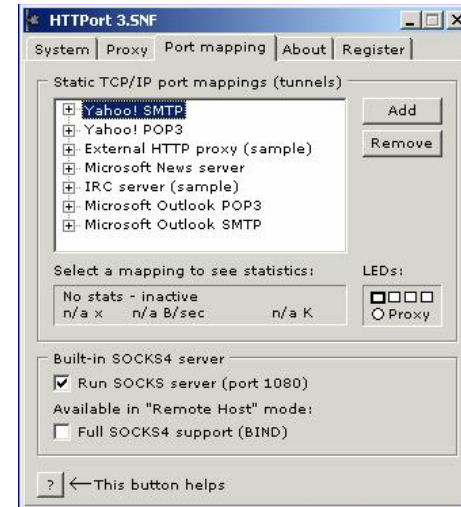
HTTPort 3.SNF

System | Proxy | Port mapping | About | Register

Static TCP/IP port mappings (tunnels)

Yahoo! SMTP
Yahoo! POP3
External HTTP proxy (sample)
Microsoft News server
IRC server (sample)
Microsoft Outlook POP3
Microsoft Outlook SMTP

Add
Remove

Select a mapping to see statistics:
LEDs:

No stats - inactive
n/a x n/a B/sec n/a K

Proxy

Built-in SOCKS4 server
Run SOCKS server (port 1080)
Available in "Remote Host" mode:
Full SOCKS4 support (BIND)

? ←This button helps